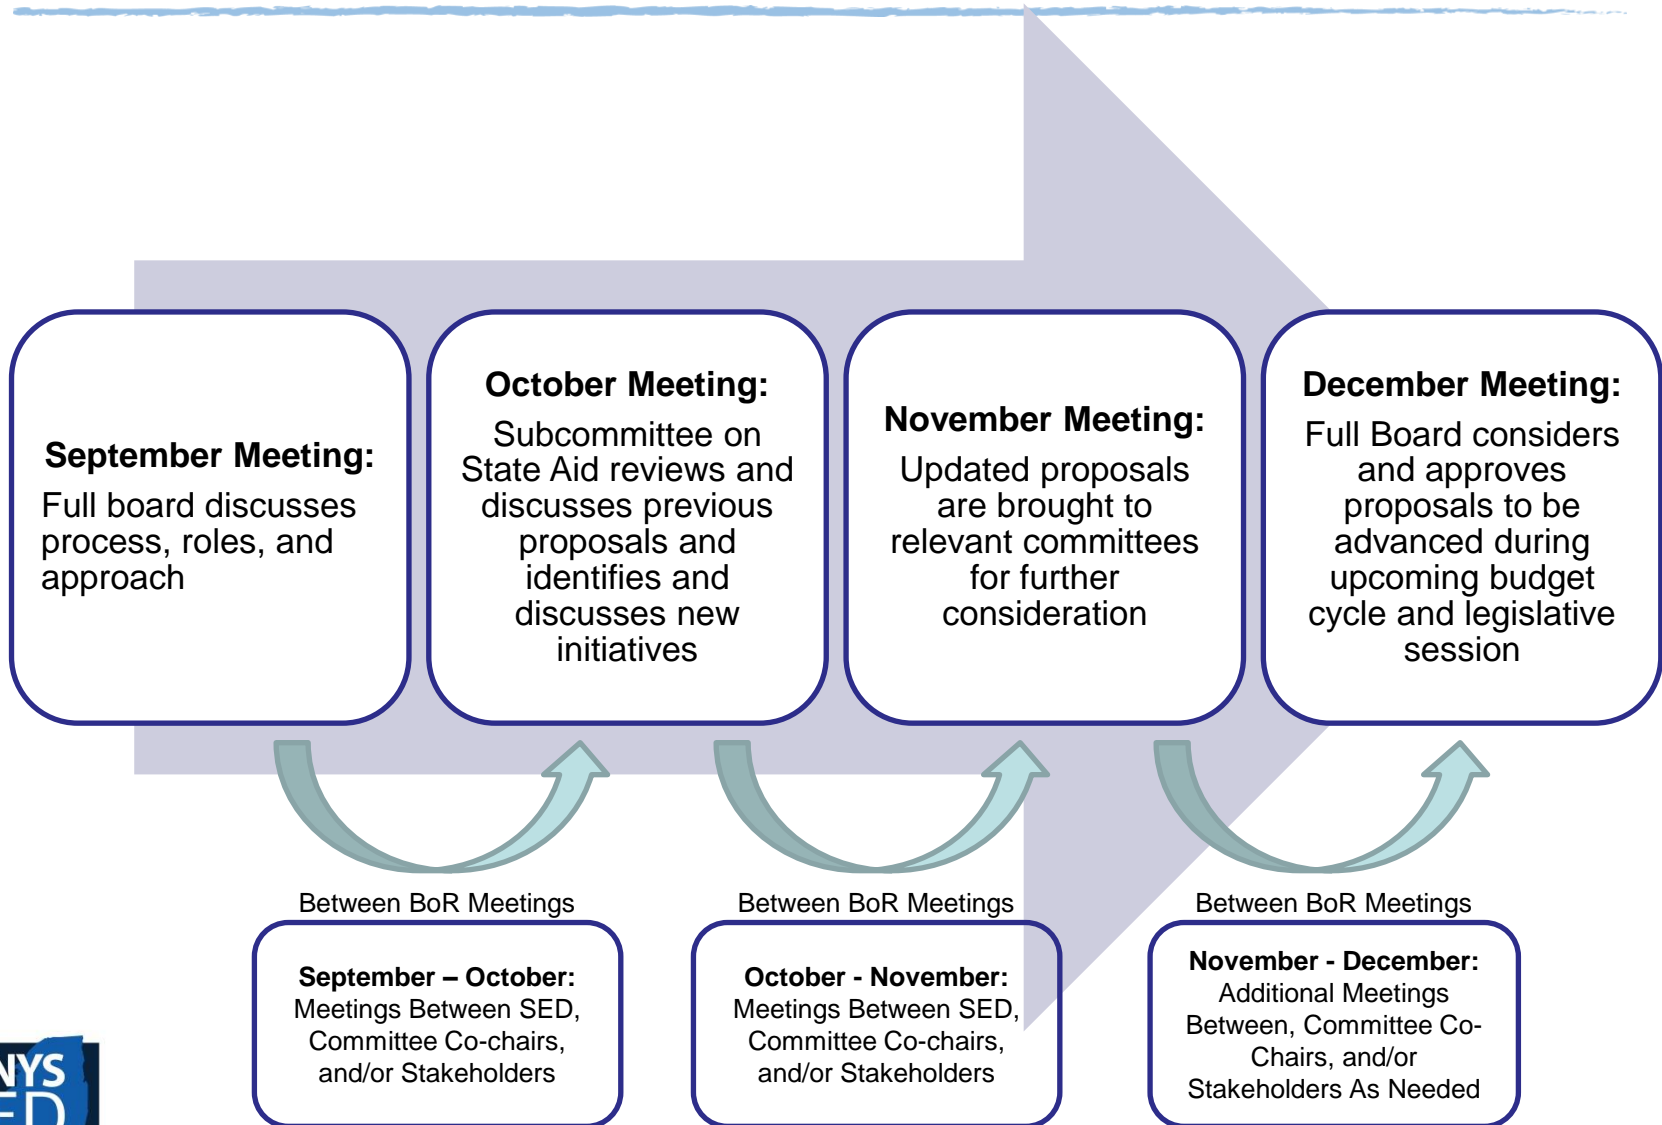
**September Meeting:**
Full board discusses process, roles, and approach

**October Meeting:**
Subcommittee on State Aid reviews and discusses previous proposals and identifies and discusses new initiatives

**November Meeting:**
Updated proposals are brought to relevant committees for further consideration

**December Meeting:**
Full Board considers and approves proposals to be advanced during upcoming budget cycle and legislative session

Between BoR Meetings

**September – October:**
Meetings Between SED, Committee Co-chairs, and/or Stakeholders

Between BoR Meetings

**October - November:**
Meetings Between SED, Committee Co-chairs, and/or Stakeholders

Between BoR Meetings

**November - December:**
Additional Meetings Between, Committee Co-Chairs, and/or Stakeholders As Needed

NYS
ED